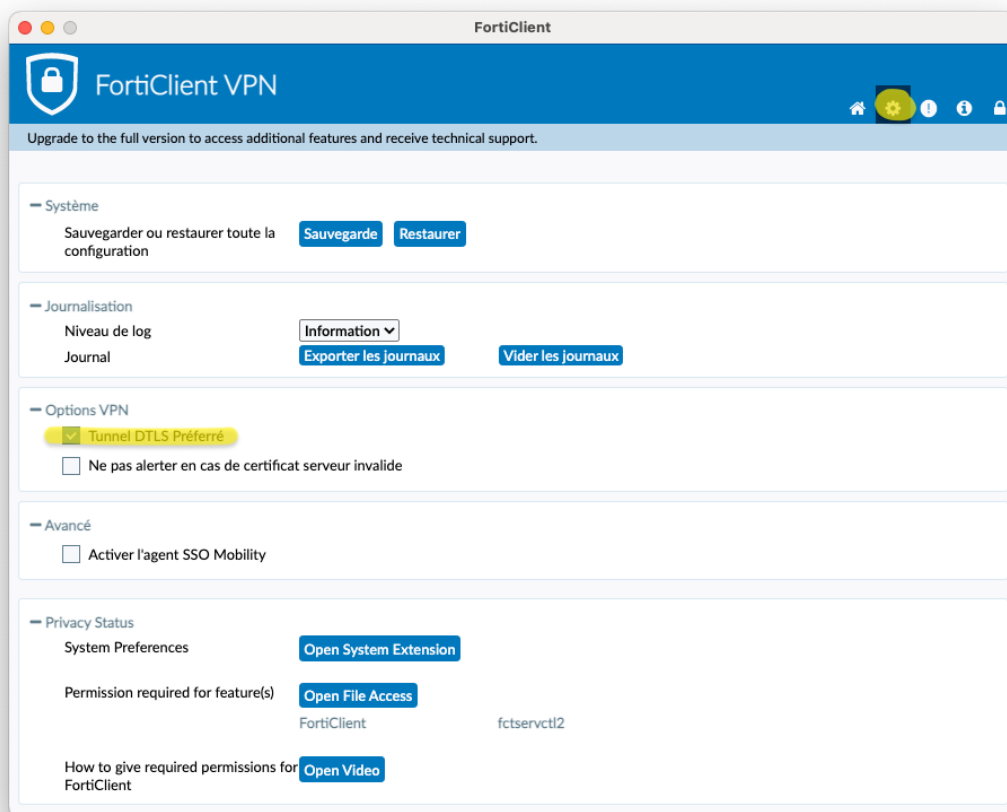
FortiClient

FortiClient VPN

Upgrade to the full version to access additional features and receive technical support.

− Système

Sauvegarder ou restaurer toute la configuration

Sauvegarde

Restaurer

− Journalisation

Niveau de log

Information

Journal

Exporter les journaux

Vider les journaux

− Options VPN

Tunnel DTLS Préferré

Ne pas alerter en cas de certificat serveur invalide

− Avancé

Activer l'agent SSO Mobility

− Privacy Status

System Preferences

Open System Extension

Permission required for feature(s)

Open File Access

FortiClient

fctservctl2

How to give required permissions for FortiClient

Open Video